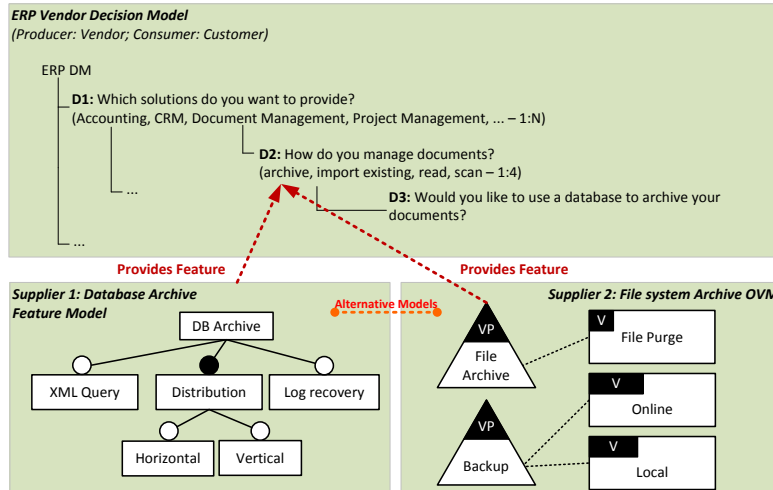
ERP Vendor Decision Model
(Producer: Vendor; Consumer: Customer)

ERP DM

D1: Which solutions do you want to provide?
(Accounting, CRM, Document Management, Project Management, ... – 1:N)

D2: How do you manage documents?
(archive, import existing, read, scan – 1:4)

...

D3: Would you like to use a database to archive your documents?

...

Provides Feature

Provides Feature

Supplier 1: Database Archive Feature Model

Alternative Models

Supplier 2: File system Archive OVM

DB Archive

XML Query

Distribution

Log recovery

Horizontal

Vertical

VP
File Archive

V
File Purge

V
Online

VP
Backup

V
Local